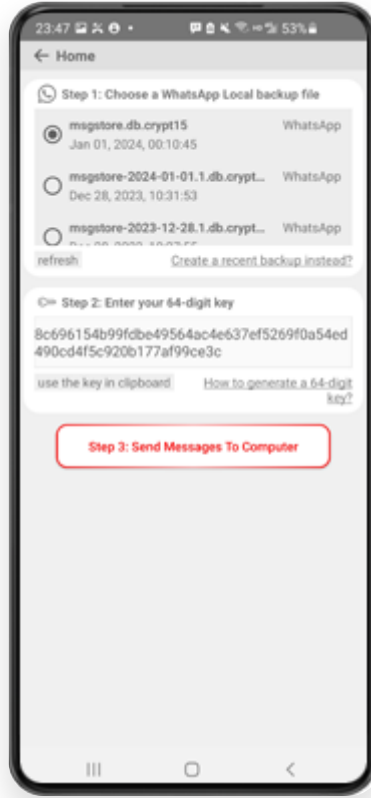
23:47 53%

← Home

Step 1: Choose a WhatsApp Local backup file

msgstore.db.crypt15 WhatsApp
Jan 01, 2024, 00:10:45

msgstore-2024-01-01.1.db.crypt... WhatsApp
Dec 28, 2023, 10:31:53

msgstore-2023-12-28.1.db.crypt... WhatsApp
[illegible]

refresh Create a recent backup instead?

Step 2: Enter your 64-digit key

8c696154b99fdbe49564ac4e637ef5269f0a54ed490cd4f5c920b177af99ce3c

use the key in clipboard How to generate a 64-digit key?

Step 3: Send Messages To Computer